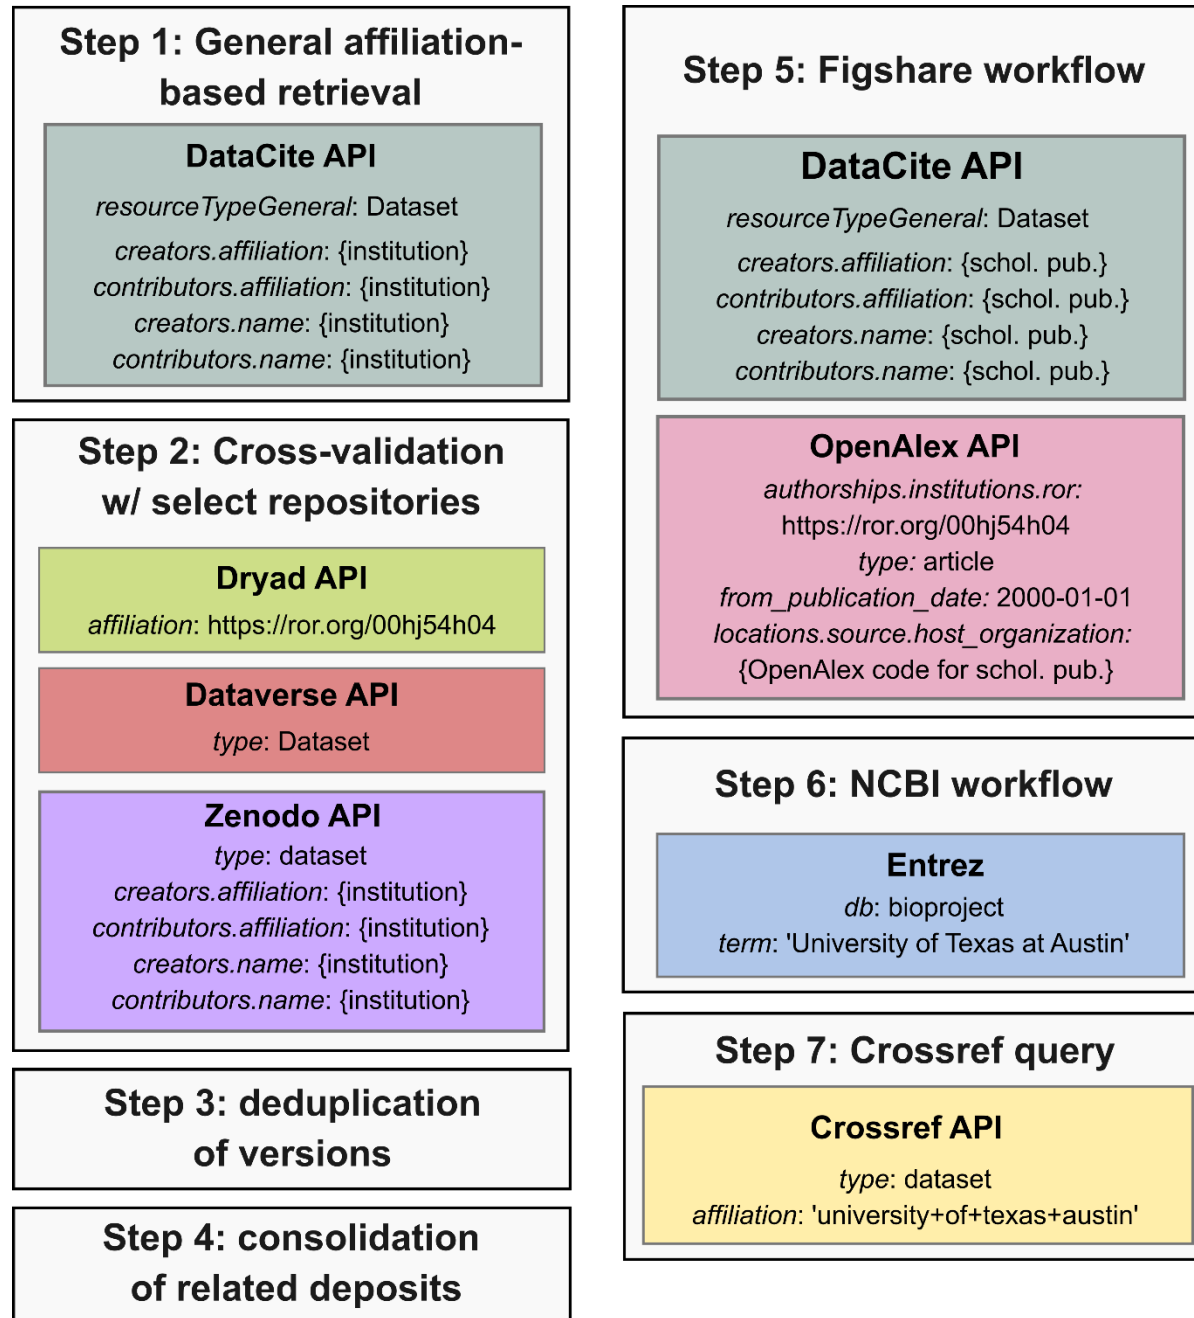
Step 1: General affiliation-based retrieval

DataCite API

resourceTypeGeneral: Dataset

creators.affiliation: {institution}
contributors.affiliation: {institution}
creators.name: {institution}
contributors.name: {institution}

Step 2: Cross-validation w/ select repositories

Dryad API

affiliation: https://ror.org/00hj54h04

Dataverse API

type: Dataset

Zenodo API

type: dataset
creators.affiliation: {institution}
contributors.affiliation: {institution}
creators.name: {institution}
contributors.name: {institution}

Step 3: deduplication of versions

Step 4: consolidation of related deposits

Step 5: Figshare workflow

DataCite API

resourceTypeGeneral: Dataset

creators.affiliation: {schol. pub.}
contributors.affiliation: {schol. pub.}
creators.name: {schol. pub.}
contributors.name: {schol. pub.}

OpenAlex API

authorships.institutions.ror: https://ror.org/00hj54h04
type: article
from_publication_date: 2000-01-01
locations.source.host_organization: {OpenAlex code for schol. pub.}

Step 6: NCBI workflow

Entrez

db: bioproject
term: 'University of Texas at Austin'

Step 7: Crossref query

Crossref API

type: dataset
affiliation: 'university+of+texas+austin'